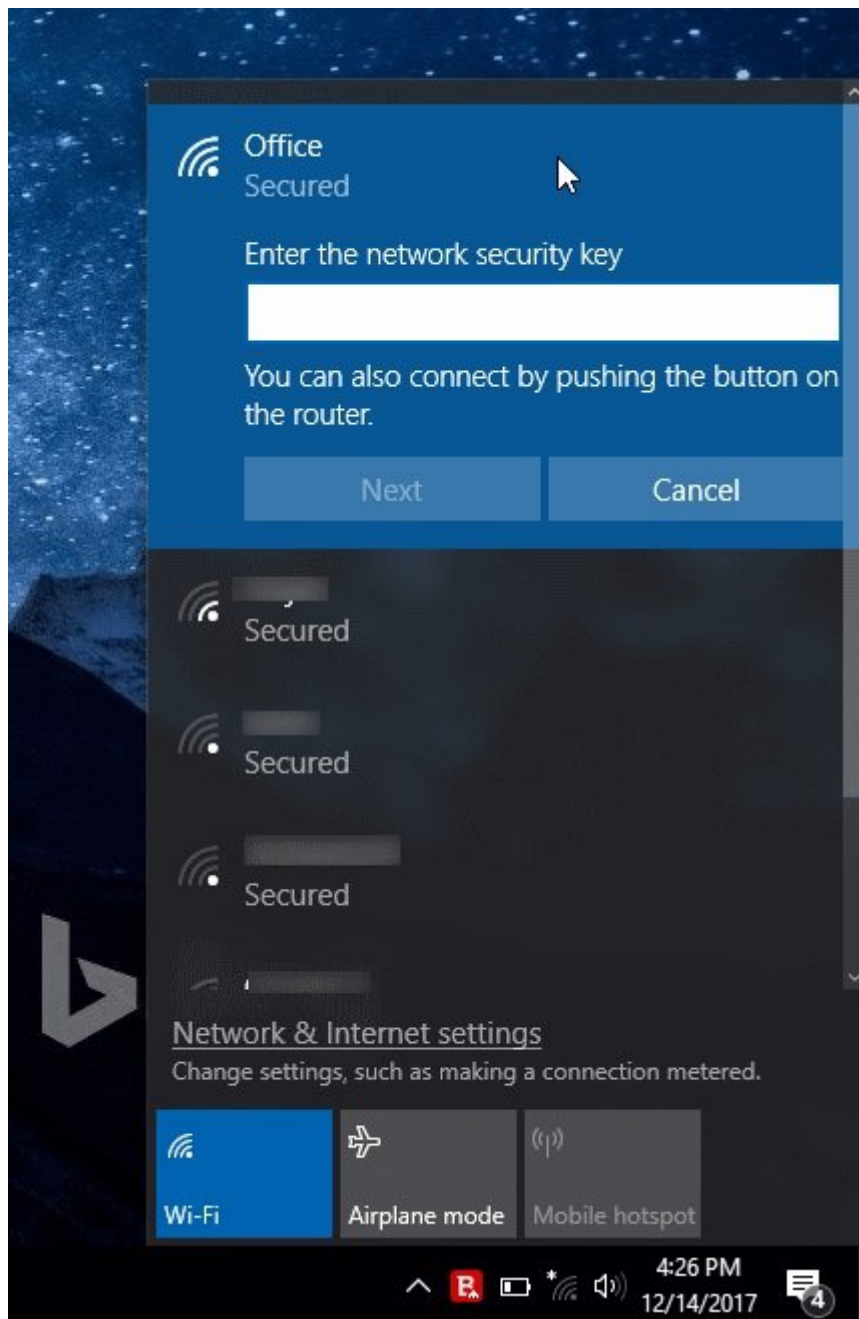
Office
Secured

Enter the network security key

You can also connect by pushing the button on the router.

Next

Cancel

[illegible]
Secured

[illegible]
Secured

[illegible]
Secured

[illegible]

Network & Internet settings
Change settings, such as making a connection metered.

Wi-Fi

Airplane mode

Mobile hotspot

4:26 PM
12/14/2017

4